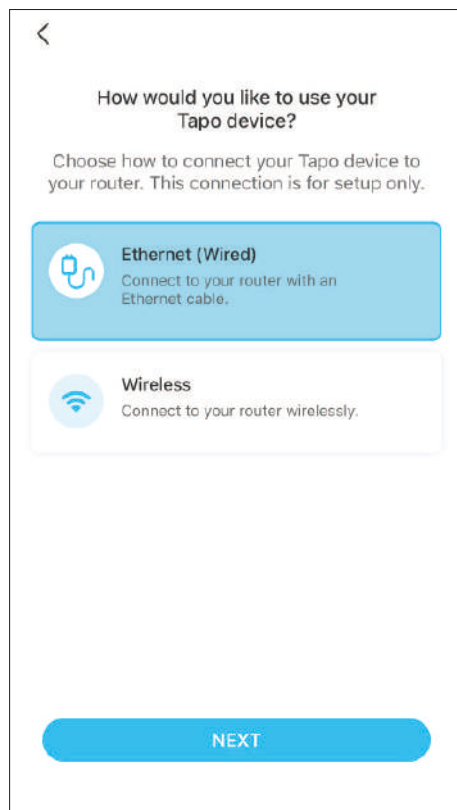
How would you like to use your Tapo device?

Choose how to connect your Tapo device to your router. This connection is for setup only.

Ethernet (Wired)
Connect to your router with an Ethernet cable.

Wireless
Connect to your router wirelessly.

NEXT